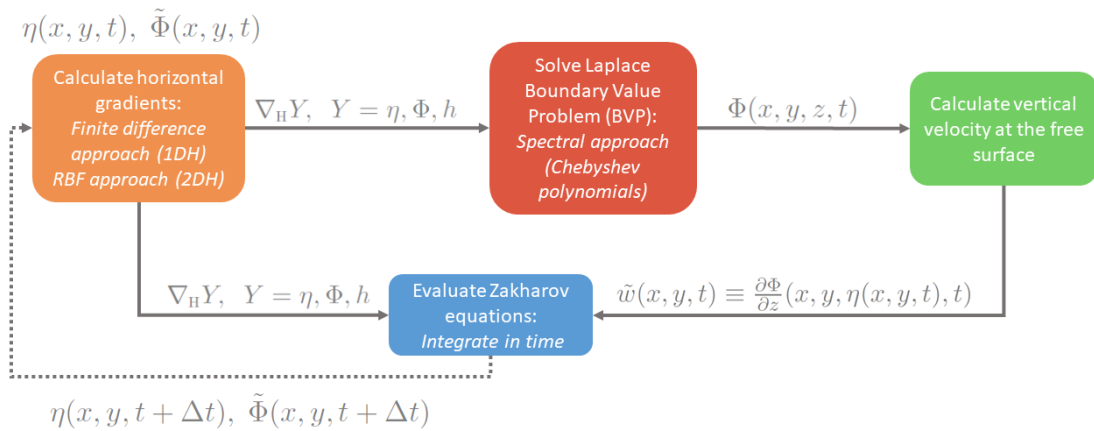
$\eta(x,y,t),\ \tilde{\Phi}(x,y,t)$

Calculate horizontal gradients:
Finite difference approach (1DH)
RBF approach (2DH)

$\nabla_{\mathrm{H}}Y,\ \ Y=\eta,\Phi,h$

Solve Laplace Boundary Value Problem (BVP):
Spectral approach (Chebyshev polynomials)

$\Phi(x,y,z,t)$

Calculate vertical velocity at the free surface

$\nabla_{\mathrm{H}}Y,\ \ Y=\eta,\Phi,h$

Evaluate Zakharov equations:
Integrate in time

$\tilde{w}(x,y,t)\equiv\frac{\partial\Phi}{\partial z}(x,y,\eta(x,y,t),t)$

$\eta(x,y,t+\Delta t),\ \tilde{\Phi}(x,y,t+\Delta t)$